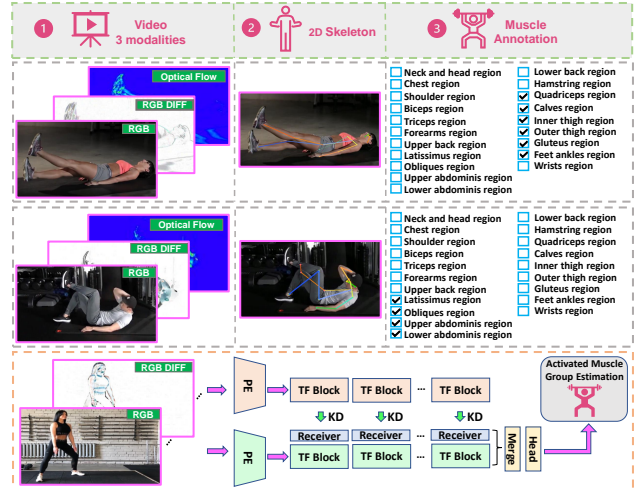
1 Video 3 modalities

2 2D Skeleton

3 Muscle Annotation

Optical Flow
RGB DIFF
RGB

Neck and head region
Chest region
Shoulder region
Biceps region
Triceps region
Forearms region
Upper back region
Latissimus region
Obliques region
Upper abdominis region
Lower abdominis region
Lower back region
Hamstring region
Quadriceps region
Calves region
Inner thigh region
Outer thigh region
Gluteus region
Feet ankles region
Wrists region

Optical Flow
RGB DIFF
RGB

Neck and head region
Chest region
Shoulder region
Biceps region
Triceps region
Forearms region
Upper back region
Latissimus region
Obliques region
Upper abdominis region
Lower abdominis region
Lower back region
Hamstring region
Quadriceps region
Calves region
Inner thigh region
Outer thigh region
Gluteus region
Feet ankles region
Wrists region

RGB DIFF
RGB
PE
TF Block
TF Block
...
TF Block
KD
KD
KD
PE
Receiver
Receiver
...
Receiver
TF Block
TF Block
...
TF Block
Merge
Head
Activated Muscle Group Estimation